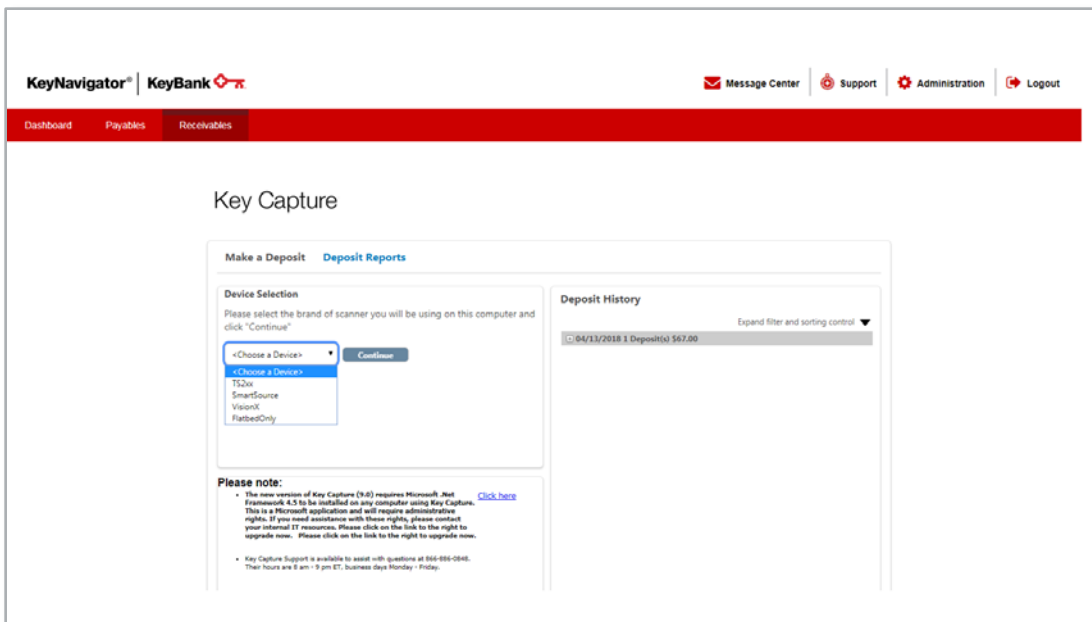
KeyNavigator® | KeyBank

Message Center | Support | Administration | Logout

Dashboard | Payables | Receivables

Key Capture

Make a Deposit | Deposit Reports

Device Selection

Please select the brand of scanner you will be using on this computer and click "Continue"

<Choose a Device> | Continue

<Choose a Device>
TS2xx
SmartSource
VisionX
FlatbedOnly

Deposit History

Expand filter and sorting control

04/13/2018 1 Deposit(s) $67.00

Please note:

- The new version of Key Capture (9.0) requires Microsoft .Net Framework 4.5 to be installed on any computer using Key Capture. This is a Microsoft application and will require administrative rights. If you need assistance with these rights, please contact your internal IT resources. Please click on the link to the right to upgrade now. Please click on the link to the right to upgrade now. Click here

- Key Capture Support is available to assist with questions at 866-886-0848. Their hours are 8 am - 9 pm ET, business days Monday - Friday.